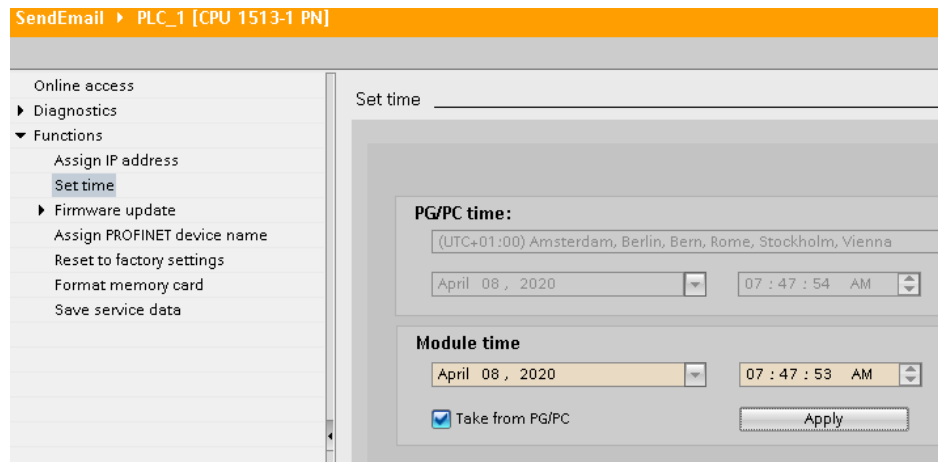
SendEmail ▸ PLC_1 [CPU 1513-1 PN]

Online access
Diagnostics
Functions
Assign IP address
Set time
Firmware update
Assign PROFINET device name
Reset to factory settings
Format memory card
Save service data

Set time

PG/PC time:
(UTC+01:00) Amsterdam, Berlin, Bern, Rome, Stockholm, Vienna
April 08, 2020
07 : 47 : 54 AM

Module time
April 08, 2020
07 : 47 : 53 AM
Take from PG/PC
Apply